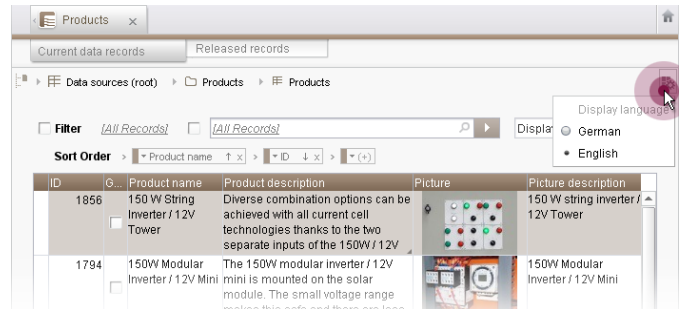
Products ×

Current data records | Released records

Data sources (root) › Products › Products

Display language
German
English

Filter [All Records] [All Records] Displa

Sort Order › Product name ↑ × › ID ↓ × › (+)

| ID | G... | Product name | Product description | Picture | Picture description |
|---|---|---|---|---|---|
| 1856 | | 150 W String Inverter / 12V Tower | Diverse combination options can be achieved with all current cell technologies thanks to the two separate inputs of the 150W / 12V | | 150 W string inverter / 12V Tower |
| 1794 | | 150W Modular Inverter / 12V Mini | The 150W modular inverter / 12V mini is mounted on the solar module. The small voltage range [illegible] | | 150W Modular Inverter / 12V Mini |